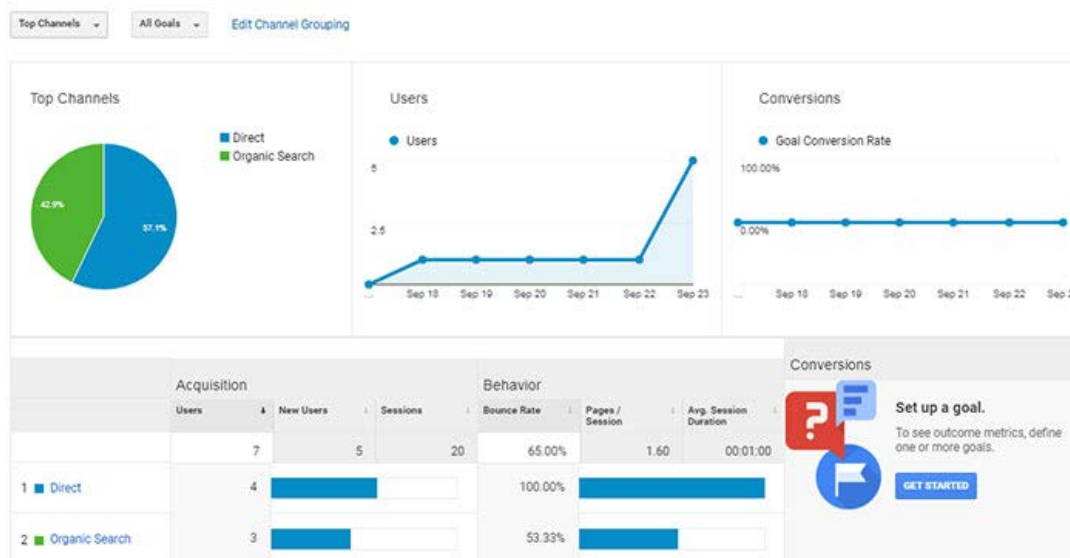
Top Channels ▾ All Goals ▾ Edit Channel Grouping

Top Channels

Direct
Organic Search

42.9%
57.1%

Users

Users

5
2.5
...
Sep 18 Sep 19 Sep 20 Sep 21 Sep 22 Sep 23

Conversions

Goal Conversion Rate

100.00%
0.00%
...
Sep 18 Sep 19 Sep 20 Sep 21 Sep 22 Sep 2

| | Acquisition | | | Behavior | | |
|---|---|---|---|---|---|---|
| | Users | New Users | Sessions | Bounce Rate | Pages / Session | Avg. Session Duration |
| | 7 | 5 | 20 | 65.00% | 1.60 | 00:01:00 |
| 1 Direct | 4 | | | 100.00% | | |
| 2 Organic Search | 3 | | | 53.33% | | |

Conversions

Set up a goal.

To see outcome metrics, define one or more goals.

GET STARTED